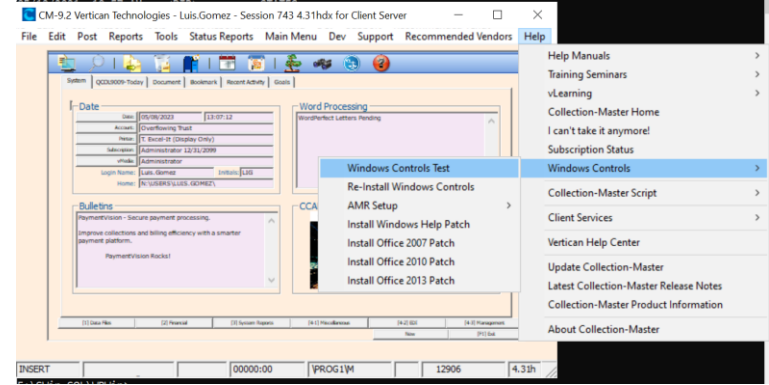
CM-9.2 Vertican Technologies - Luis.Gomez - Session 743 4.31hdx for Client Server

File Edit Post Reports Tools Status Reports Main Menu Dev Support Recommended Vendors Help

System | QCDL9009-Today | Document | Bookmark | Recent Activity | Goals

Date

Date: 05/08/2023 13:07:12
Account: Overflowing Trust
Printer: T. Excel-It (Display Only)
Subscription: Administrator 12/31/2099
vMedia: Administrator
Login Name: Luis.Gomez Initials: LJG
Home: N:\USERS\LUIS.GOMEZ\

Word Processing

WordPerfect Letters Pending

Bulletins

PaymentVision - Secure payment processing.

Improve collections and billing efficiency with a smarter payment platform.

PaymentVision Rocks!

CCA

[1] Data Files | [2] Financial | [3] System Reports | [4-1] Miscellaneous | [4-2] EDI | [4-3] Management
New | [F1] Exit

Windows Controls Test
Re-Install Windows Controls
AMR Setup
Install Windows Help Patch
Install Office 2007 Patch
Install Office 2010 Patch
Install Office 2013 Patch

Help Manuals
Training Seminars
vLearning
Collection-Master Home
I can't take it anymore!
Subscription Status
Windows Controls
Collection-Master Script
Client Services
Vertican Help Center
Update Collection-Master
Latest Collection-Master Release Notes
Collection-Master Product Information
About Collection-Master

INSERT | 00000:00 | \PROG1\M | 12906 | 4.31h